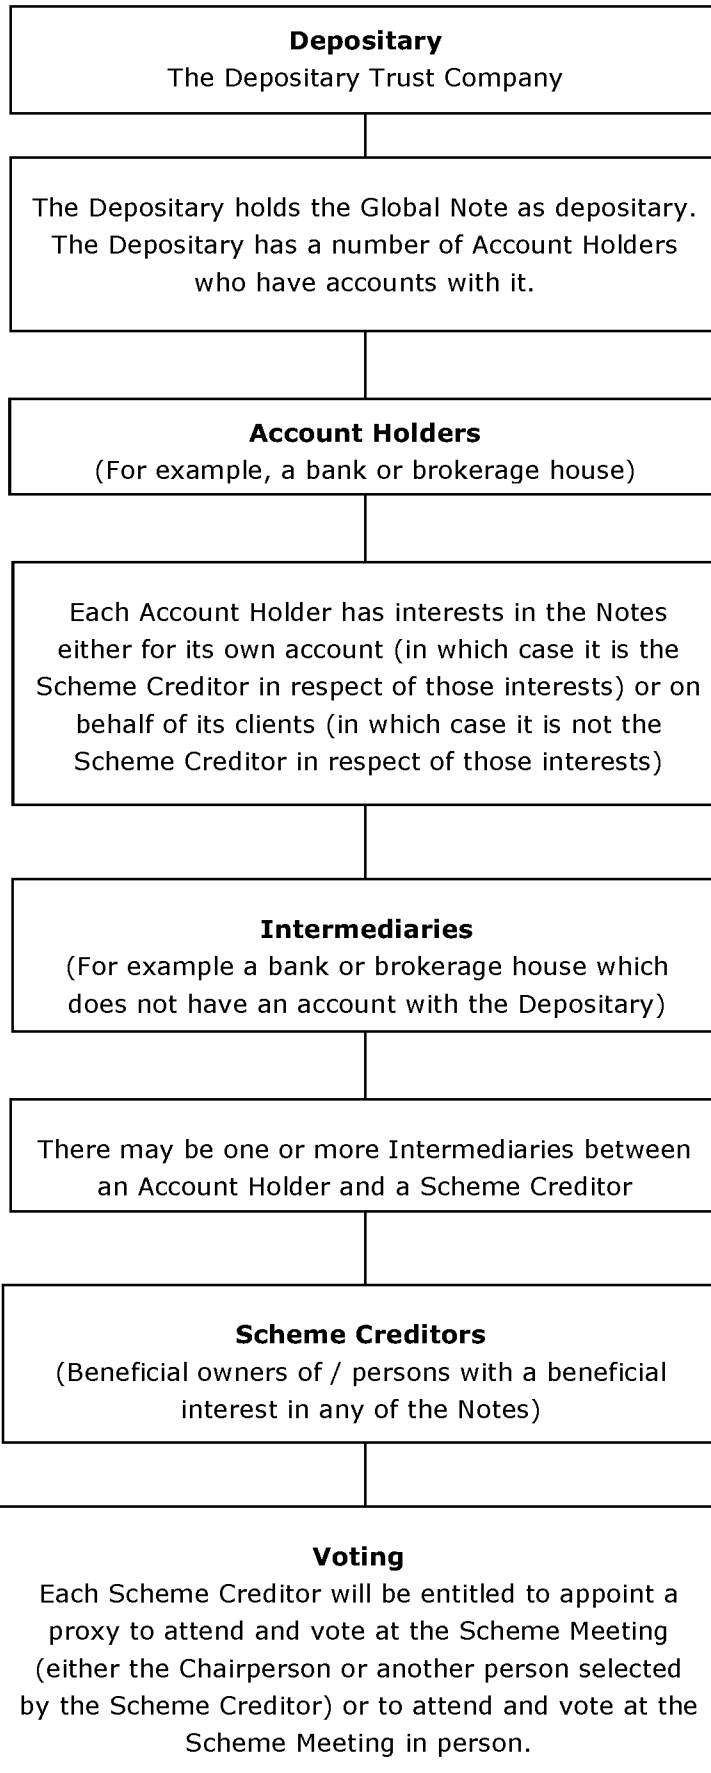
**Depositary**
The Depositary Trust Company

The Depositary holds the Global Note as depositary. The Depositary has a number of Account Holders who have accounts with it.

**Account Holders**
(For example, a bank or brokerage house)

Each Account Holder has interests in the Notes either for its own account (in which case it is the Scheme Creditor in respect of those interests) or on behalf of its clients (in which case it is not the Scheme Creditor in respect of those interests)

**Intermediaries**
(For example a bank or brokerage house which does not have an account with the Depositary)

There may be one or more Intermediaries between an Account Holder and a Scheme Creditor

**Scheme Creditors**
(Beneficial owners of / persons with a beneficial interest in any of the Notes)

**Voting**
Each Scheme Creditor will be entitled to appoint a proxy to attend and vote at the Scheme Meeting (either the Chairperson or another person selected by the Scheme Creditor) or to attend and vote at the Scheme Meeting in person.